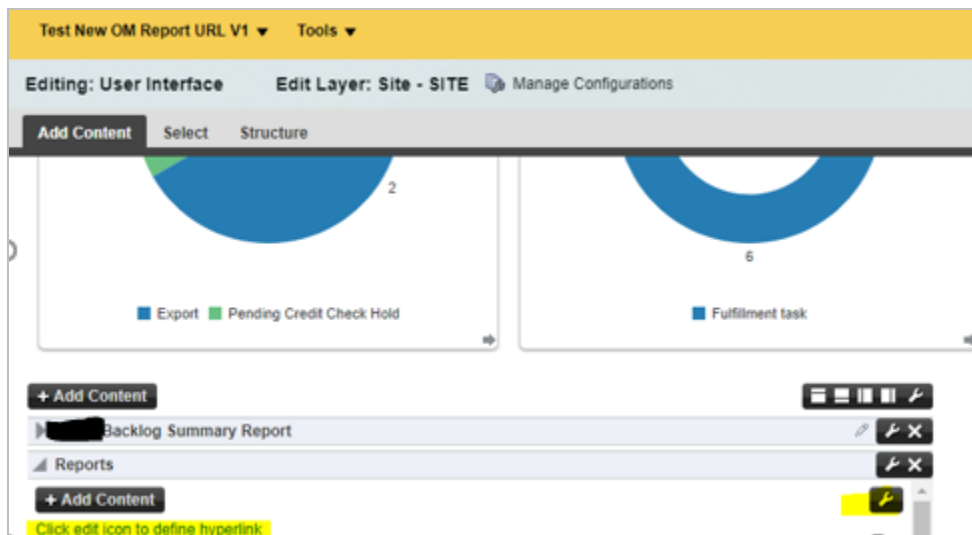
Test New OM Report URL V1 ▾ Tools ▾

Editing: User Interface Edit Layer: Site - SITE Manage Configurations

Add Content Select Structure

2

Export Pending Credit Check Hold

6

Fulfillment task

+ Add Content

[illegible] Backlog Summary Report

Reports

+ Add Content

Click edit icon to define hyperlink